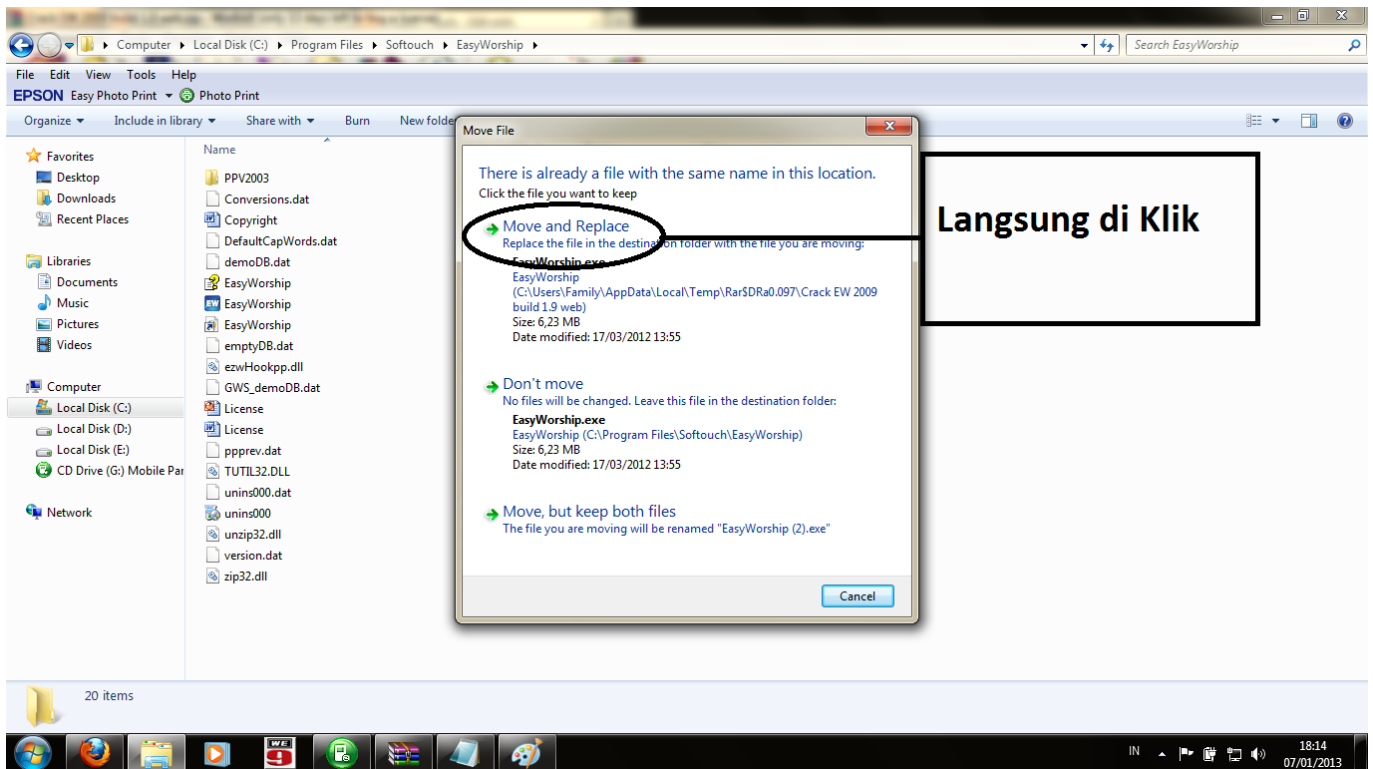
Computer ▸ Local Disk (C:) ▸ Program Files ▸ Softouch ▸ EasyWorship ▸

Search EasyWorship

File Edit View Tools Help

EPSON Easy Photo Print Photo Print

Organize Include in library Share with Burn New folder

Favorites
Desktop
Downloads
Recent Places

Libraries
Documents
Music
Pictures
Videos

Computer
Local Disk (C:)
Local Disk (D:)
Local Disk (E:)
CD Drive (G:) Mobile Par

Network

Name
PPV2003
Conversions.dat
Copyright
DefaultCapWords.dat
demoDB.dat
EasyWorship
EasyWorship
EasyWorship
emptyDB.dat
ezwHookpp.dll
GWS_demoDB.dat
License
License
ppprev.dat
TUTIL32.DLL
unins000.dat
unins000
unzip32.dll
version.dat
zip32.dll

Move File

There is already a file with the same name in this location.
Click the file you want to keep

Move and Replace
Replace the file in the destination folder with the file you are moving:
EasyWorship.exe
EasyWorship
(C:\Users\Family\AppData\Local\Temp\Rar$DRa0.097\Crack EW 2009 build 1.9 web)
Size: 6,23 MB
Date modified: 17/03/2012 13:55

Don't move
No files will be changed. Leave this file in the destination folder:
EasyWorship.exe
EasyWorship (C:\Program Files\Softouch\EasyWorship)
Size: 6,23 MB
Date modified: 17/03/2012 13:55

Move, but keep both files
The file you are moving will be renamed "EasyWorship (2).exe"

Cancel

Langsung di Klik

20 items

IN 18:14 07/01/2013